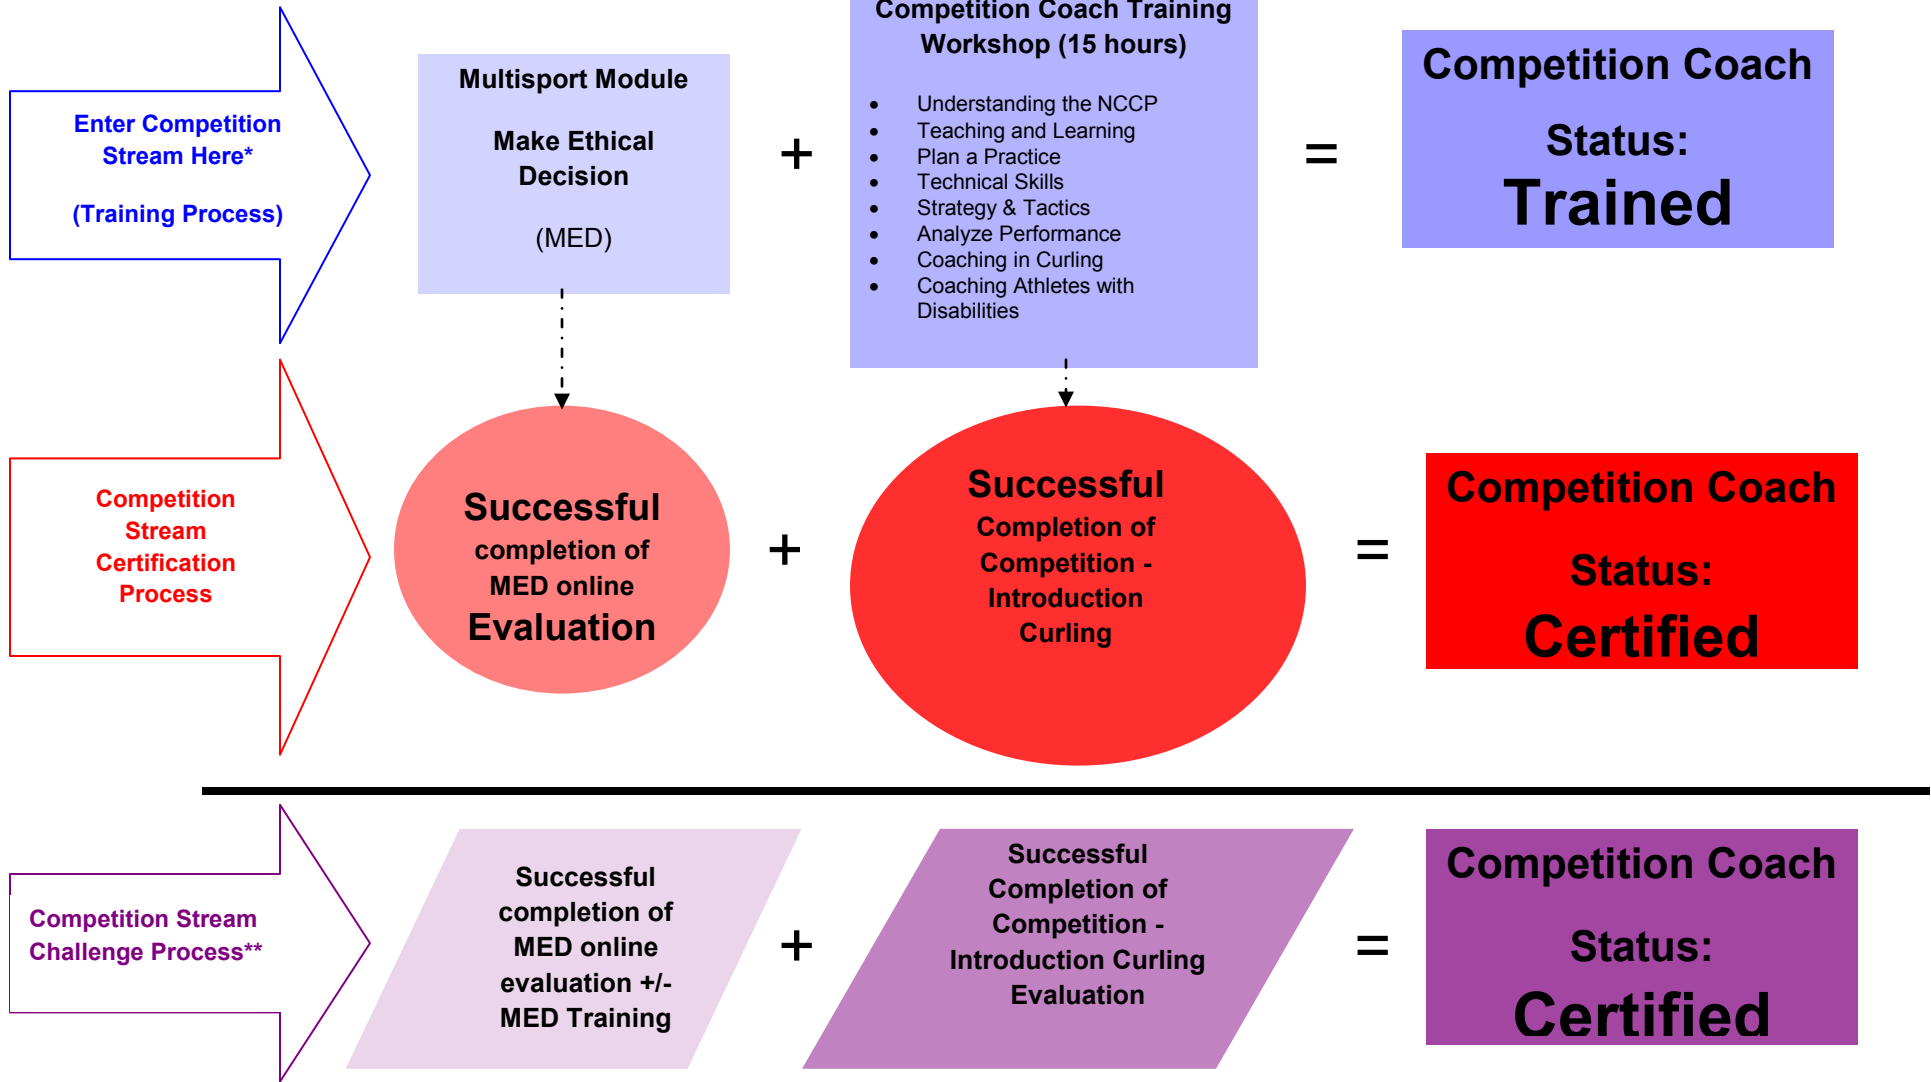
Enter Competition Stream Here*

(Training Process)

Multisport Module

Make Ethical Decision

(MED)

+

Competition Coach Training Workshop (15 hours)

- Understanding the NCCP
- Teaching and Learning
- Plan a Practice
- Technical Skills
- Strategy & Tactics
- Analyze Performance
- Coaching in Curling
- Coaching Athletes with Disabilities

=

Competition Coach

Status:

Trained

Competition Stream Certification Process

Successful completion of MED online Evaluation

+

Successful Completion of Competition - Introduction Curling

=

Competition Coach

Status:

Certified

Competition Stream Challenge Process**

Successful completion of MED online evaluation +/- MED Training

+

Successful Completion of Competition - Introduction Curling Evaluation

=

Competition Coach

Status:

Certified